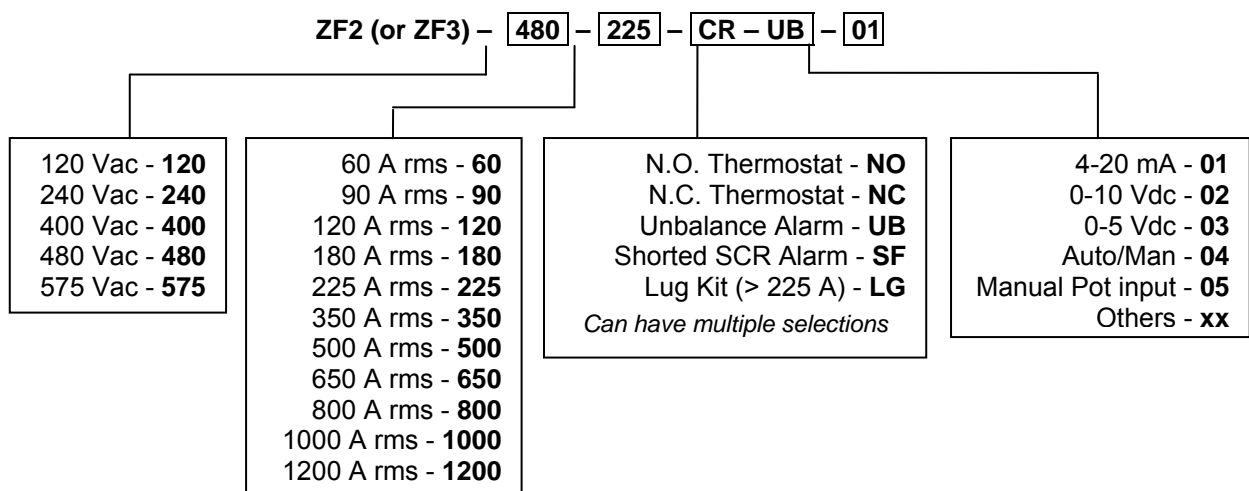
ZF2 (or ZF3) – 480 – 225 – CR – UB – 01

120 Vac - **120**
240 Vac - **240**
400 Vac - **400**
480 Vac - **480**
575 Vac - **575**

60 A rms - **60**
90 A rms - **90**
120 A rms - **120**
180 A rms - **180**
225 A rms - **225**
350 A rms - **350**
500 A rms - **500**
650 A rms - **650**
800 A rms - **800**
1000 A rms - **1000**
1200 A rms - **1200**

N.O. Thermostat - **NO**
N.C. Thermostat - **NC**
Unbalance Alarm - **UB**
Shorted SCR Alarm - **SF**
Lug Kit (> 225 A) - **LG**
*Can have multiple selections*

4-20 mA - **01**
0-10 Vdc - **02**
0-5 Vdc - **03**
Auto/Man - **04**
Manual Pot input - **05**
Others - **xx**